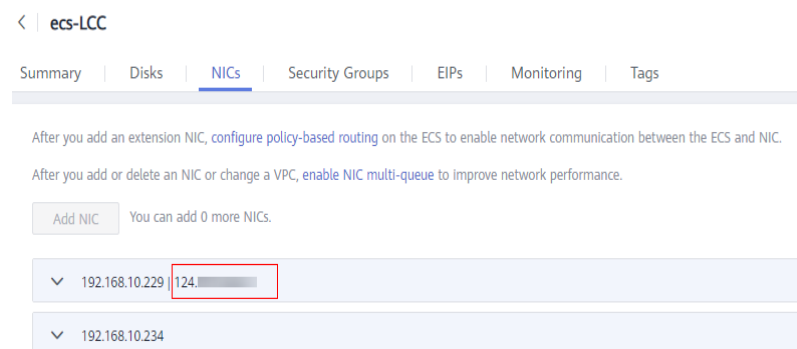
< | ecs-LCC

Summary | Disks | NICs | Security Groups | EIPs | Monitoring | Tags

After you add an extension NIC, configure policy-based routing on the ECS to enable network communication between the ECS and NIC.

After you add or delete an NIC or change a VPC, enable NIC multi-queue to improve network performance.

Add NIC You can add 0 more NICs.

192.168.10.229 | 124.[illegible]

192.168.10.234